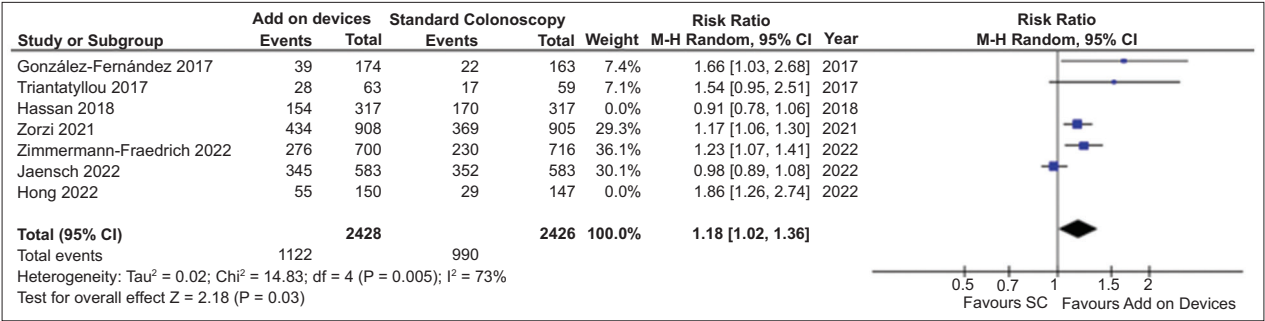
| Study or Subgroup | Add on devices Events | Add on devices Total | Standard Colonoscopy Events | Standard Colonoscopy Total | Weight | Risk Ratio M-H Random, 95% CI | Year |
|---|---|---|---|---|---|---|---|
| González-Fernández 2017 | 39 | 174 | 22 | 163 | 7.4% | 1.66 [1.03, 2.68] | 2017 |
| Triantatyllou 2017 | 28 | 63 | 17 | 59 | 7.1% | 1.54 [0.95, 2.51] | 2017 |
| Hassan 2018 | 154 | 317 | 170 | 317 | 0.0% | 0.91 [0.78, 1.06] | 2018 |
| Zorzi 2021 | 434 | 908 | 369 | 905 | 29.3% | 1.17 [1.06, 1.30] | 2021 |
| Zimmermann-Fraedrich 2022 | 276 | 700 | 230 | 716 | 36.1% | 1.23 [1.07, 1.41] | 2022 |
| Jaensch 2022 | 345 | 583 | 352 | 583 | 30.1% | 0.98 [0.89, 1.08] | 2022 |
| Hong 2022 | 55 | 150 | 29 | 147 | 0.0% | 1.86 [1.26, 2.74] | 2022 |
| Total (95% CI) | | 2428 | | 2426 | 100.0% | 1.18 [1.02, 1.36] | |
| Total events | 1122 | | 990 | | | | |

Heterogeneity: Tau$^2$ = 0.02; Chi$^2$ = 14.83; df = 4 (P = 0.005); I$^2$ = 73%
Test for overall effect Z = 2.18 (P = 0.03)

Risk Ratio
M-H Random, 95% CI

0.5 0.7 1 1.5 2
Favours SC Favours Add on Devices